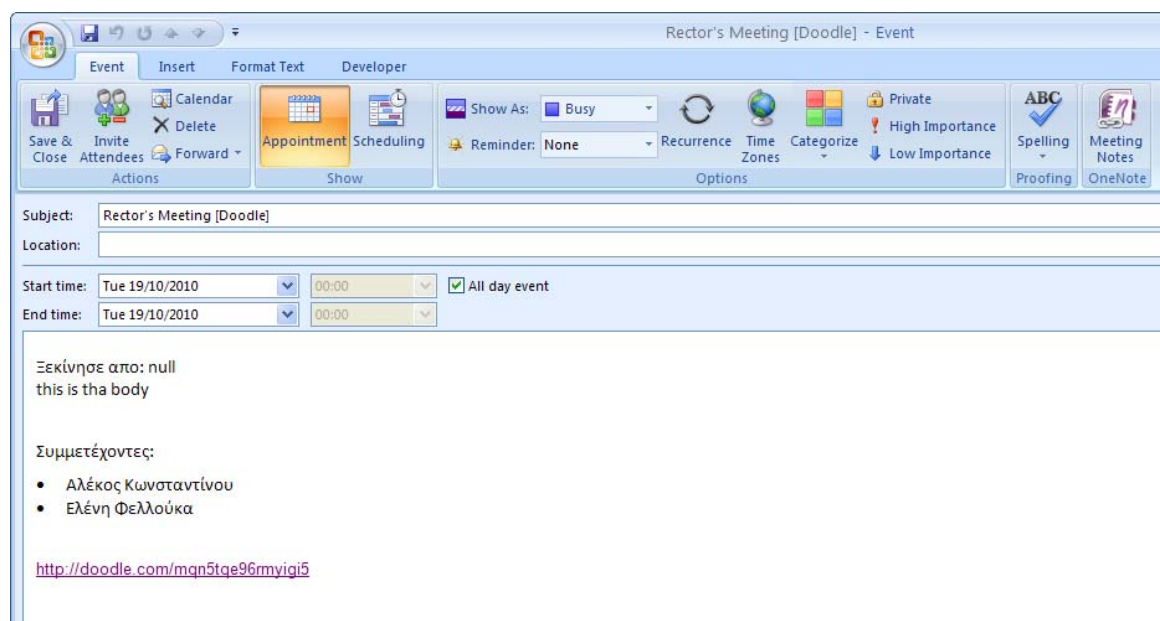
Rector's Meeting [Doodle] - Event

Event Insert Format Text Developer

Save & Close
Invite Attendees
Calendar
Delete
Forward
Actions

Appointment
Scheduling
Show

Show As: Busy
Reminder: None
Recurrence
Time Zones
Categorize
Private
High Importance
Low Importance
Options

Spelling
Proofing

Meeting Notes
OneNote

Subject: Rector's Meeting [Doodle]
Location:

Start time: Tue 19/10/2010 00:00 All day event
End time: Tue 19/10/2010 00:00

Ξεκίνησε απο: null
this is tha body

Συμμετέχοντες:

- Αλέκος Κωνσταντίνου
- Ελένη Φελλούκα

http://doodle.com/mqn5tqe96rmyigi5